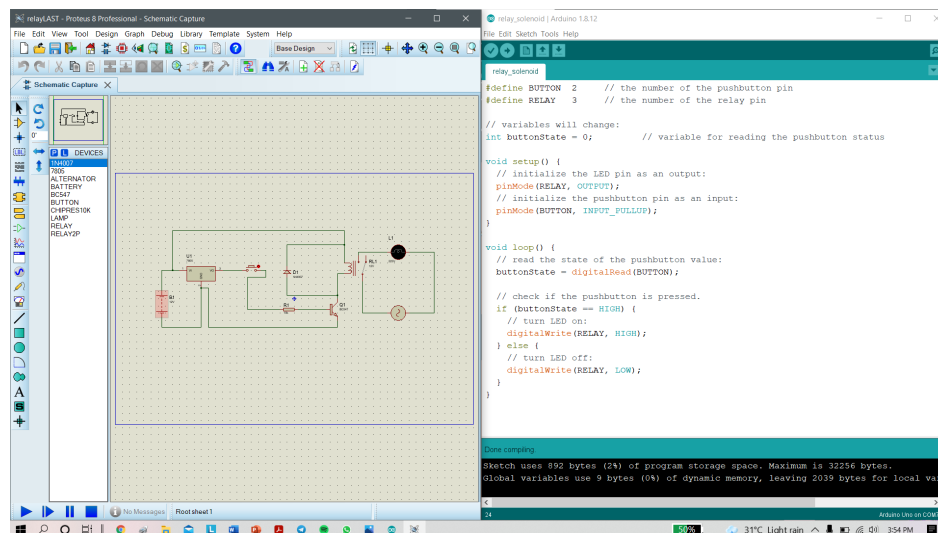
relayLAST - Proteus 8 Professional - Schematic Capture

File Edit View Tool Design Graph Debug Library Template System Help

Base Design

Schematic Capture

P L DEVICES
1N4007
7805
ALTERNATOR
BATTERY
BC547
BUTTON
CHIPRES10K
LAMP
RELAY
RELAY2P

U1
B1
D1
R1
Q1
RL1
L1

No Messages
Root sheet 1

relay_solenoid | Arduino 1.8.12

File Edit Sketch Tools Help

relay_solenoid

#define BUTTON 2 // the number of the pushbutton pin
#define RELAY 3 // the number of the relay pin

// variables will change:
int buttonState = 0; // variable for reading the pushbutton status

void setup() {
 // initialize the LED pin as an output:
 pinMode(RELAY, OUTPUT);
 // initialize the pushbutton pin as an input:
 pinMode(BUTTON, INPUT_PULLUP);
}

void loop() {
 // read the state of the pushbutton value:
 buttonState = digitalRead(BUTTON);

 // check if the pushbutton is pressed.
 if (buttonState == HIGH) {
 // turn LED on:
 digitalWrite(RELAY, HIGH);
 } else {
 // turn LED off:
 digitalWrite(RELAY, LOW);
 }
}

Done compiling.

Sketch uses 892 bytes (2%) of program storage space. Maximum is 32256 bytes.
Global variables use 9 bytes (0%) of dynamic memory, leaving 2039 bytes for local va

24
Arduino Uno on COM

50%
31°C Light rain
3:54 PM